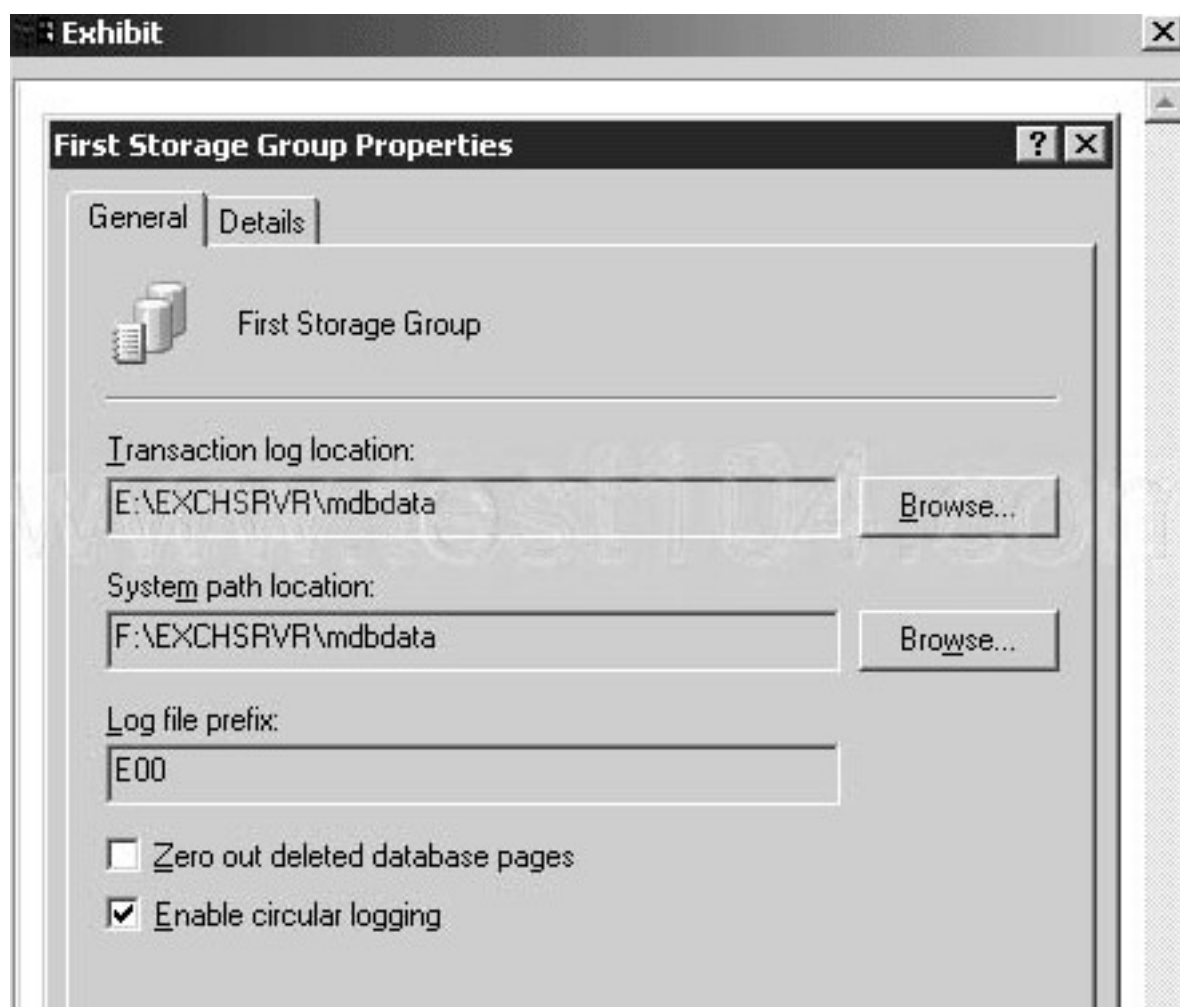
Exhibit

First Storage Group Properties

?

General | Details

First Storage Group

Transaction log location:

E:\EXCHSRVR\mdbdata

Browse...

System path location:

F:\EXCHSRVR\mdbdata

Browse...

Log file prefix:

E00

Zero out deleted database pages

Enable circular logging